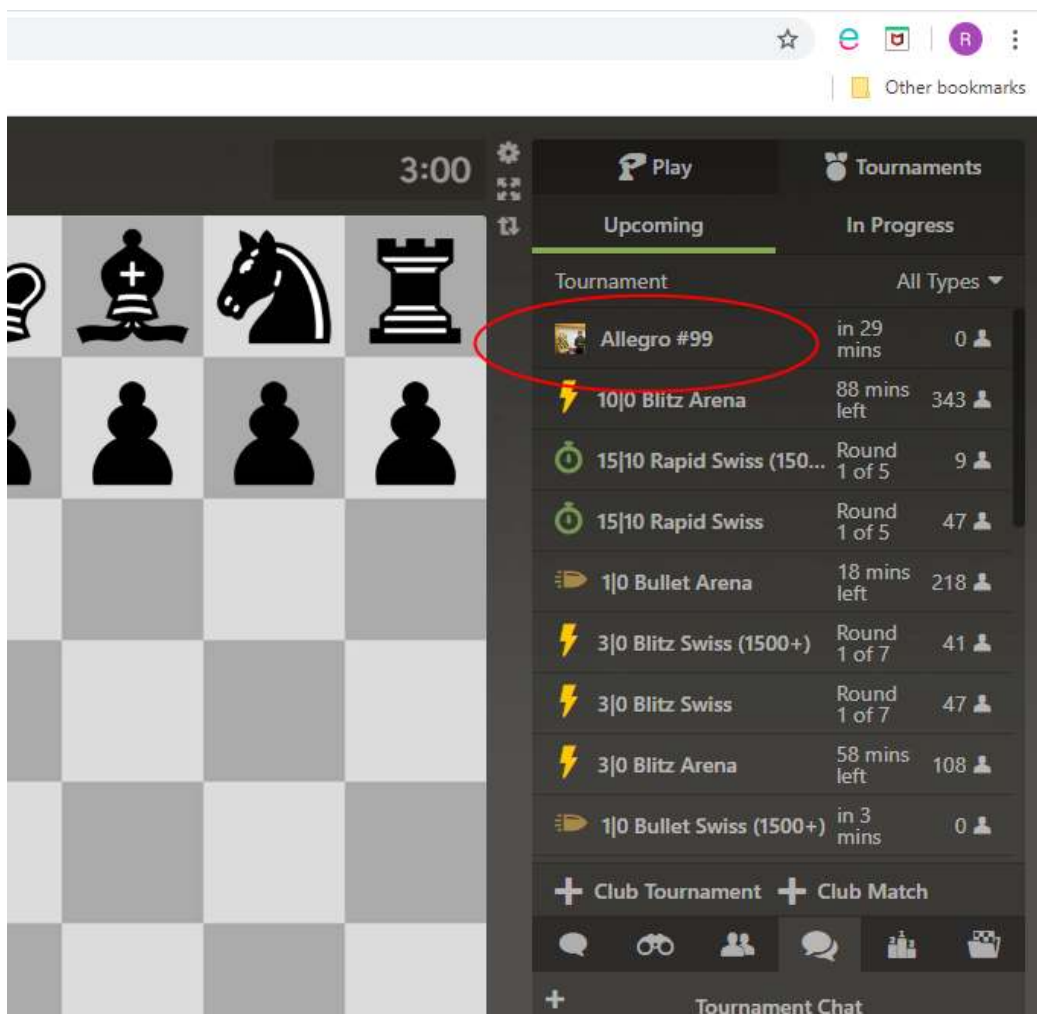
R

Other bookmarks

3:00

Play

Tournaments

Upcoming

In Progress

Tournament

All Types

| | | |
|---|---|---|
| Allegro #99 | in 29 mins | 0 |
| 10\|0 Blitz Arena | 88 mins left | 343 |
| 15\|10 Rapid Swiss (150... | Round 1 of 5 | 9 |
| 15\|10 Rapid Swiss | Round 1 of 5 | 47 |
| 1\|0 Bullet Arena | 18 mins left | 218 |
| 3\|0 Blitz Swiss (1500+) | Round 1 of 7 | 41 |
| 3\|0 Blitz Swiss | Round 1 of 7 | 47 |
| 3\|0 Blitz Arena | 58 mins left | 108 |
| 1\|0 Bullet Swiss (1500+) | in 3 mins | 0 |

Club Tournament

Club Match

Tournament Chat